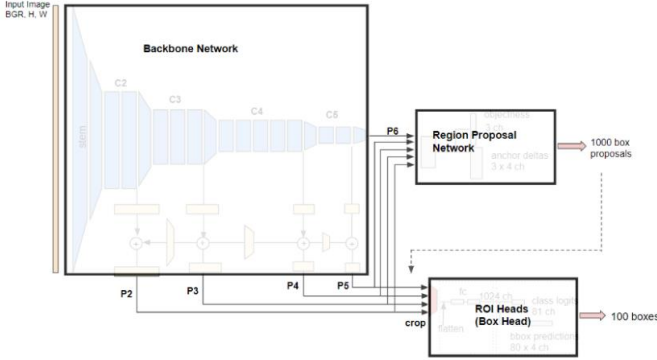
Input Image
BGR, H, W

Backbone Network

stem

C2

C3

C4

C5

P6

P2

P3

P4

P5

Region Proposal
Network

objectness

anchor deltas
3 x 4 ch

1000 box
proposals

ROI Heads
(Box Head)

crop

flatten

fc

1024 ch

class logits
81 ch

bbox predictions
80 x 4 ch

100 boxes